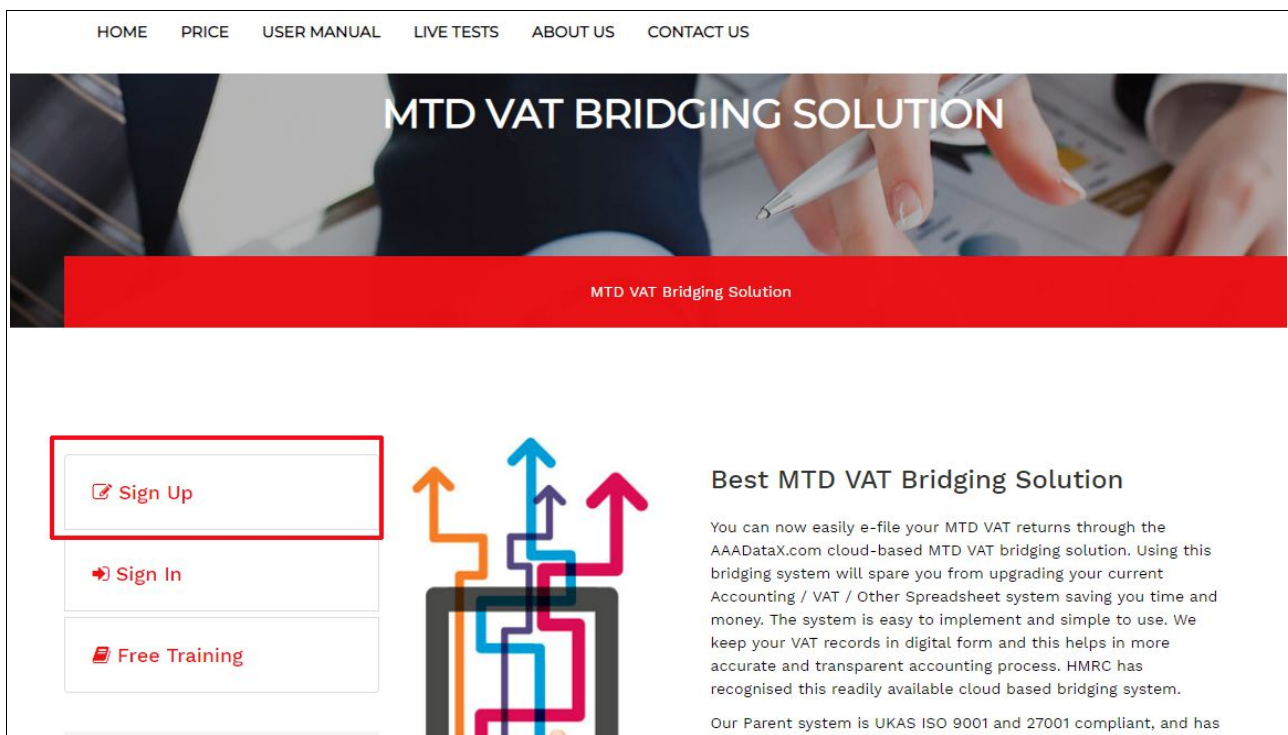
HOME PRICE USER MANUAL LIVE TESTS ABOUT US CONTACT US

MTD VAT BRIDGING SOLUTION

MTD VAT Bridging Solution

Sign Up

Sign In

Free Training

Best MTD VAT Bridging Solution

You can now easily e-file your MTD VAT returns through the AAADataX.com cloud-based MTD VAT bridging solution. Using this bridging system will spare you from upgrading your current Accounting / VAT / Other Spreadsheet system saving you time and money. The system is easy to implement and simple to use. We keep your VAT records in digital form and this helps in more accurate and transparent accounting process. HMRC has recognised this readily available cloud based bridging system.

Our Parent system is UKAS ISO 9001 and 27001 compliant, and has